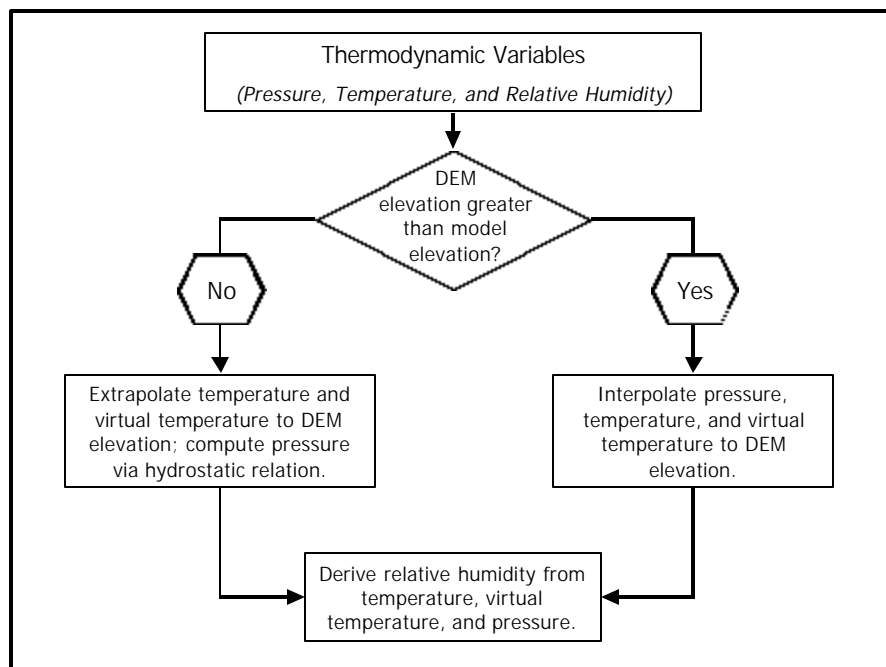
Thermodynamic Variables

(Pressure, Temperature, and Relative Humidity)

DEM elevation greater than model elevation?

No

Yes

Extrapolate temperature and virtual temperature to DEM elevation; compute pressure via hydrostatic relation.

Interpolate pressure, temperature, and virtual temperature to DEM elevation.

Derive relative humidity from temperature, virtual temperature, and pressure.